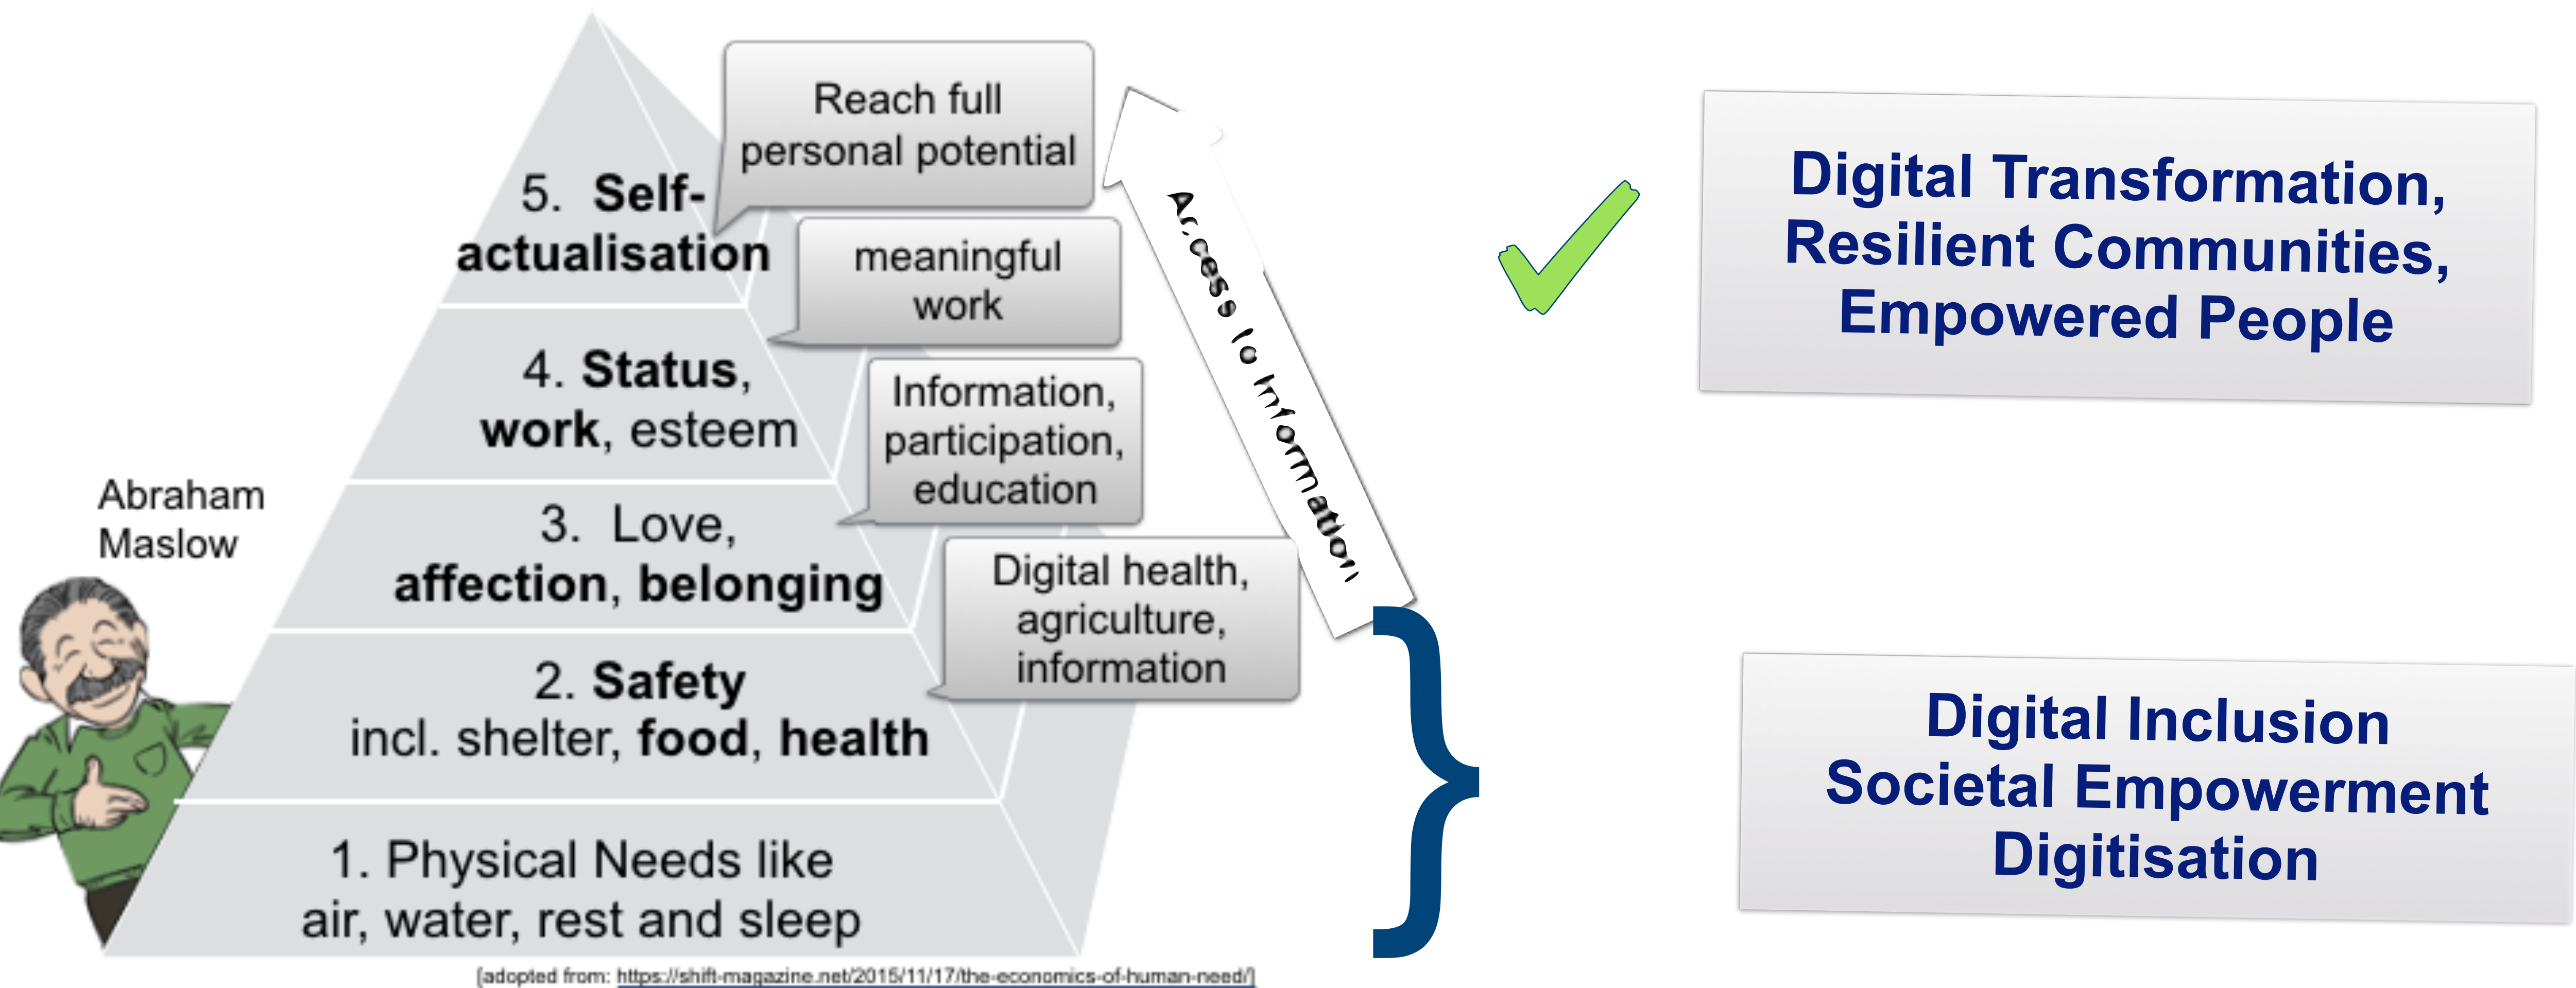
Reach full personal potential

5. Self-actualisation

meaningful work

4. Status, work, esteem

Information, participation, education

Abraham Maslow

3. Love, affection, belonging

Digital health, agriculture, information

2. Safety incl. shelter, food, health

1. Physical Needs like air, water, rest and sleep

Access to Information

Digital Transformation, Resilient Communities, Empowered People

Digital Inclusion Societal Empowerment Digitisation

(adopted from: https://shift-magazine.net/2015/11/17/the-economics-of-human-need/)